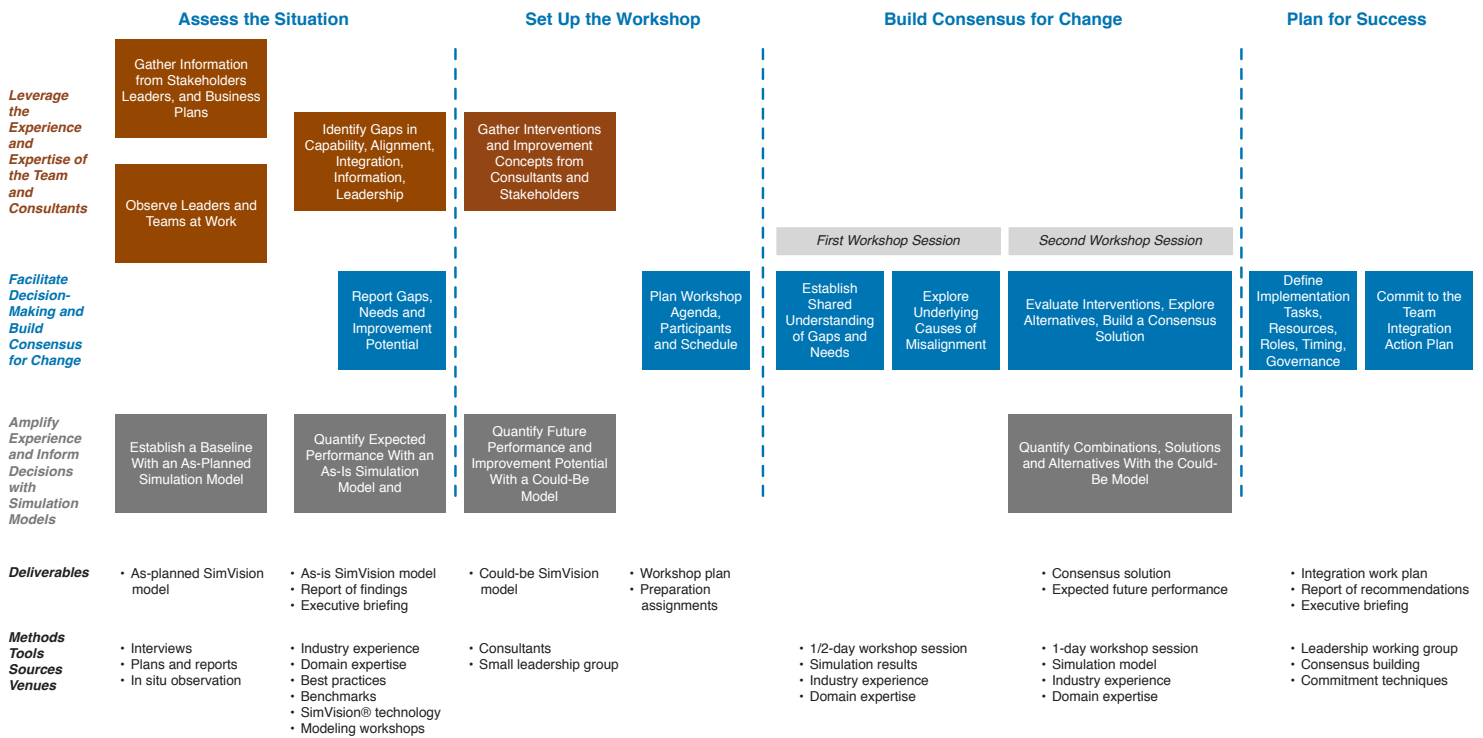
Assess the Situation

Set Up the Workshop

Build Consensus for Change

Plan for Success

Leverage the Experience and Expertise of the Team and Consultants

Gather Information from Stakeholders Leaders, and Business Plans

Observe Leaders and Teams at Work

Identify Gaps in Capability, Alignment, Integration, Information, Leadership

Gather Interventions and Improvement Concepts from Consultants and Stakeholders

First Workshop Session

Second Workshop Session

Facilitate Decision-Making and Build Consensus for Change

Report Gaps, Needs and Improvement Potential

Plan Workshop Agenda, Participants and Schedule

Establish Shared Understanding of Gaps and Needs

Explore Underlying Causes of Misalignment

Evaluate Interventions, Explore Alternatives, Build a Consensus Solution

Define Implementation Tasks, Resources, Roles, Timing, Governance

Commit to the Team Integration Action Plan

Amplify Experience and Inform Decisions with Simulation Models

Establish a Baseline With an As-Planned Simulation Model

Quantify Expected Performance With an As-Is Simulation Model and

Quantify Future Performance and Improvement Potential With a Could-Be Model

Quantify Combinations, Solutions and Alternatives With the Could-Be Model

Deliverables

• As-planned SimVision model

• As-is SimVision model
• Report of findings
• Executive briefing

• Could-be SimVision model

• Workshop plan
• Preparation assignments

• Consensus solution
• Expected future performance

• Integration work plan
• Report of recommendations
• Executive briefing

Methods Tools Sources Venues

• Interviews
• Plans and reports
• In situ observation

• Industry experience
• Domain expertise
• Best practices
• Benchmarks
• SimVision® technology
• Modeling workshops

• Consultants
• Small leadership group

• 1/2-day workshop session
• Simulation results
• Industry experience
• Domain expertise

• 1-day workshop session
• Simulation model
• Industry experience
• Domain expertise

• Leadership working group
• Consensus building
• Commitment techniques